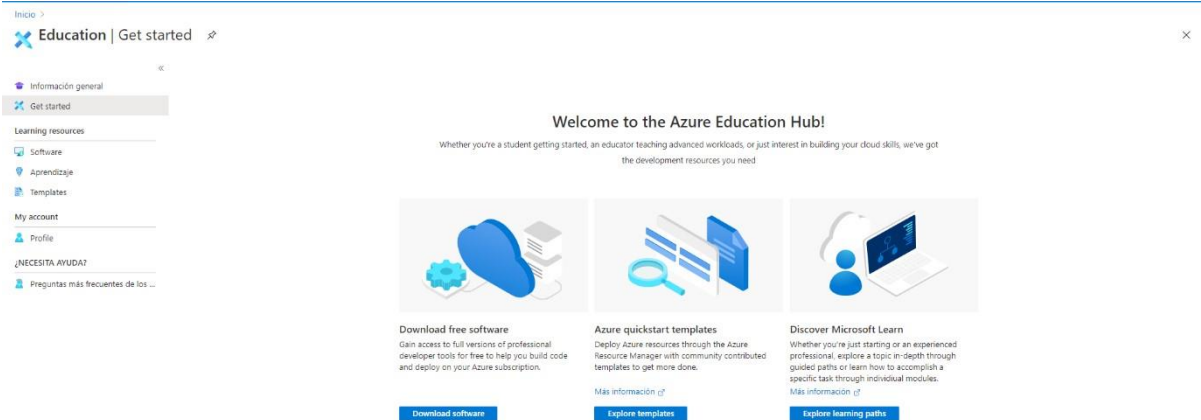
Inicio >

Education | Get started

«

Información general

Get started

Learning resources

Software

Aprendizaje

Templates

My account

Profile

¿NECESITA AYUDA?

Preguntas más frecuentes de los ...

Welcome to the Azure Education Hub!

Whether you're a student getting started, an educator teaching advanced workloads, or just interest in building your cloud skills, we've got the development resources you need

Download free software

Gain access to full versions of professional developer tools for free to help you build code and deploy on your Azure subscription.

Download software

Azure quickstart templates

Deploy Azure resources through the Azure Resource Manager with community contributed templates to get more done.

Más información

Explore templates

Discover Microsoft Learn

Whether you're just starting or an experienced professional, explore a topic in-depth through guided paths or learn how to accomplish a specific task through individual modules.

Más información

Explore learning paths

×